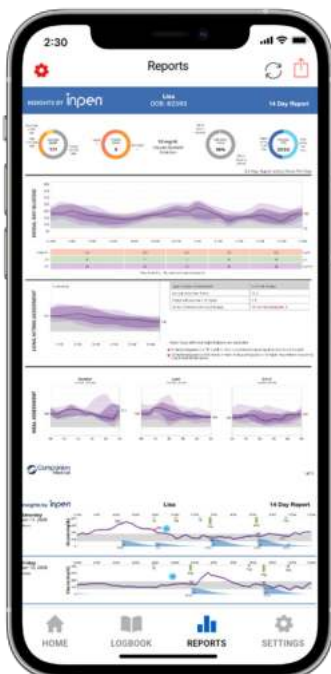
2:30

Reports

REPORTS BY inpen

Lisa
DOB: 8/23/83

14 Day Report

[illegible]

MODAL DAY GLUCOSE

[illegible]

LONG-ACTING ASSESSMENT

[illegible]

MEAL ASSESSMENT

Breakfast

Lunch

Dinner

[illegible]

Insights by inpen

Lisa

14 Day Report

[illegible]

HOME

LOGBOOK

REPORTS

SETTINGS